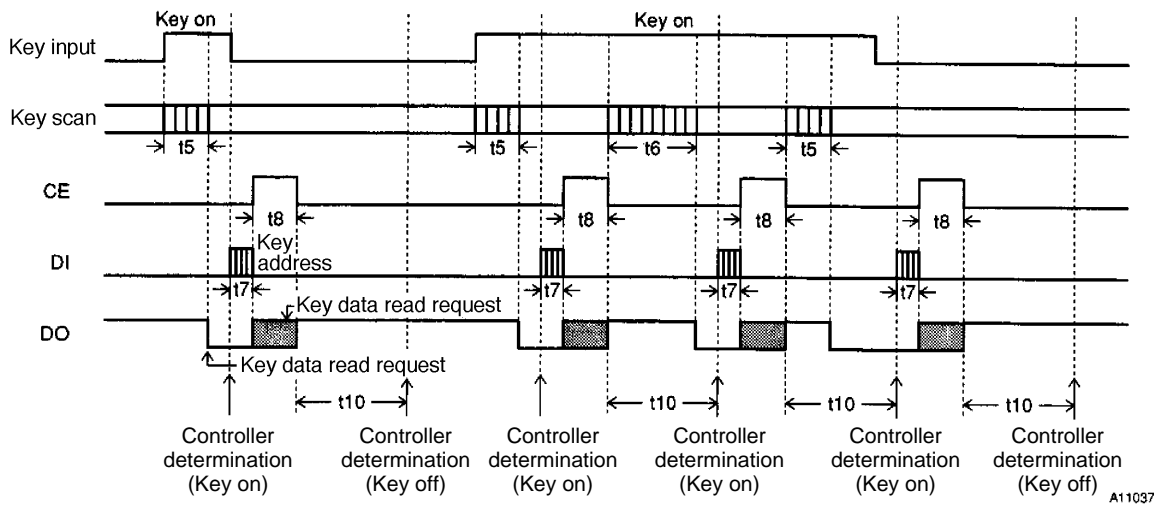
Key on

Key on

Key input

Key scan

t5

t5

t6

t5

CE

t8

t8

t8

t8

DI

Key address

t7

t7

t7

t7

DO

Key data read request

Key data read request

t10

t10

t10

t10

Controller determination (Key on)

Controller determination (Key off)

Controller determination (Key on)

Controller determination (Key on)

Controller determination (Key on)

Controller determination (Key off)

A11037